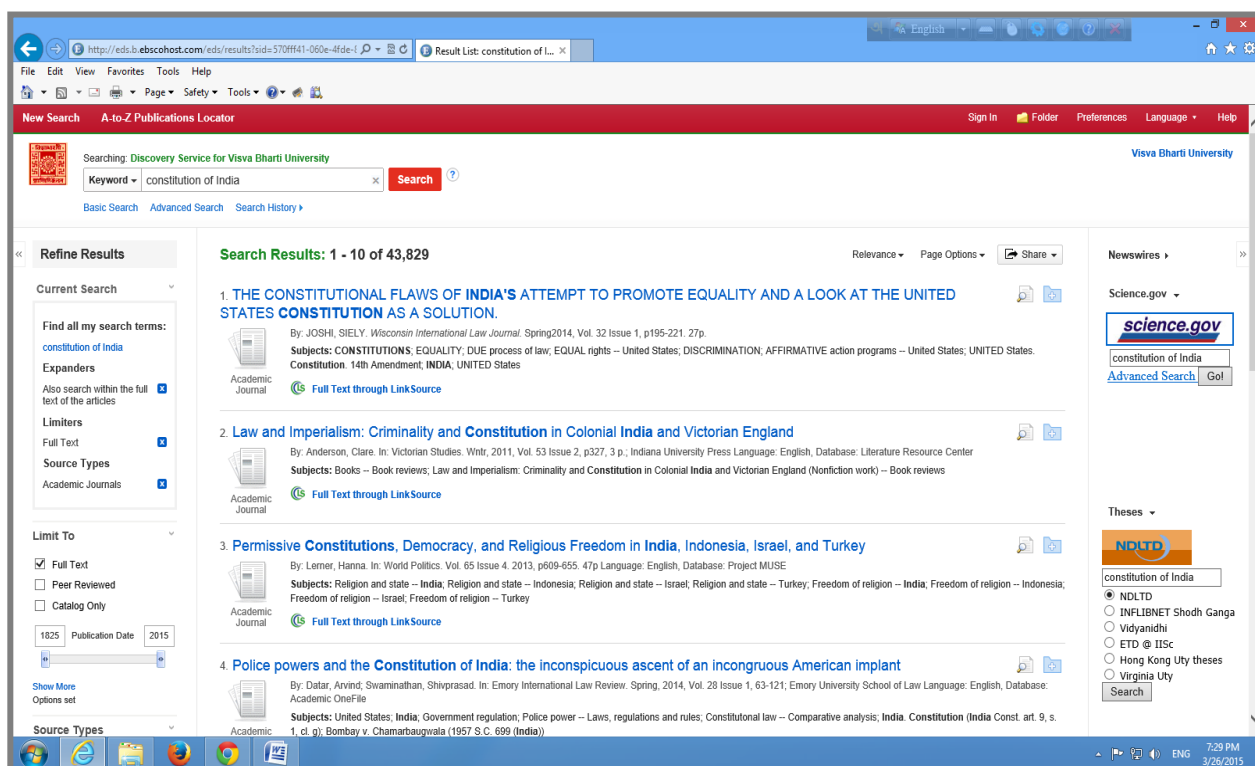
English

http://eds.b.ebscohost.com/eds/results?sid=570fff41-060e-4fde-

Result List: constitution of I...

File Edit View Favorites Tools Help

Page ▾ Safety ▾ Tools ▾

New Search A-to-Z Publications Locator

Sign In Folder Preferences Language ▾ Help

Searching: Discovery Service for Visva Bharti University

Visva Bharti University

Keyword ▾ constitution of India × Search ?

Basic Search Advanced Search Search History ▸

Refine Results

Current Search

Find all my search terms:
constitution of India

Expanders
Also search within the full text of the articles

Limiters
Full Text

Source Types
Academic Journals

Limit To
Full Text
Peer Reviewed
Catalog Only

1825 Publication Date 2015

Show More
Options set

Source Types

Search Results: 1 - 10 of 43,829

Relevance ▾ Page Options ▾ Share ▾

1. THE CONSTITUTIONAL FLAWS OF INDIA'S ATTEMPT TO PROMOTE EQUALITY AND A LOOK AT THE UNITED STATES CONSTITUTION AS A SOLUTION.

By: JOSHI, SIELY. Wisconsin International Law Journal. Spring2014, Vol. 32 Issue 1, p195-221. 27p.

Subjects: CONSTITUTIONS; EQUALITY; DUE process of law; EQUAL rights -- United States; DISCRIMINATION; AFFIRMATIVE action programs -- United States; UNITED States. Constitution. 14th Amendment; INDIA; UNITED States

Academic Journal

Full Text through LinkSource

2. Law and Imperialism: Criminality and Constitution in Colonial India and Victorian England

By: Anderson, Clare. In: Victorian Studies. Wntr, 2011, Vol. 53 Issue 2, p327, 3 p.; Indiana University Press Language: English, Database: Literature Resource Center

Subjects: Books -- Book reviews; Law and Imperialism: Criminality and Constitution in Colonial India and Victorian England (Nonfiction work) -- Book reviews

Academic Journal

Full Text through LinkSource

3. Permissive Constitutions, Democracy, and Religious Freedom in India, Indonesia, Israel, and Turkey

By: Lerner, Hanna. In: World Politics. Vol. 65 Issue 4. 2013, p609-655. 47p Language: English, Database: Project MUSE

Subjects: Religion and state -- India; Religion and state -- Indonesia; Religion and state -- Israel; Religion and state -- Turkey; Freedom of religion -- India; Freedom of religion -- Indonesia; Freedom of religion -- Israel; Freedom of religion -- Turkey

Academic Journal

Full Text through LinkSource

4. Police powers and the Constitution of India: the inconspicuous ascent of an incongruous American implant

By: Datar, Arvind; Swaminathan, Shivprasad. In: Emory International Law Review. Spring, 2014, Vol. 28 Issue 1, 63-121; Emory University School of Law Language: English, Database: Academic OneFile

Subjects: United States; India; Government regulation; Police power -- Laws, regulations and rules; Constitutonal law -- Comparative analysis; India. Constitution (India Const. art. 9, s. 1, cl. g); Bombay v. Chamarbaugwala (1957 S.C. 699 (India))

Academic

Newswires ▸

Science.gov ▾

science.gov

constitution of India

Advanced Search Go!

Theses ▾

NDLTD

constitution of India

NDLTD
INFLIBNET Shodh Ganga
Vidyanidhi
ETD @ IISc
Hong Kong Uty theses
Virginia Uty

Search

ENG 7:29 PM 3/26/2015